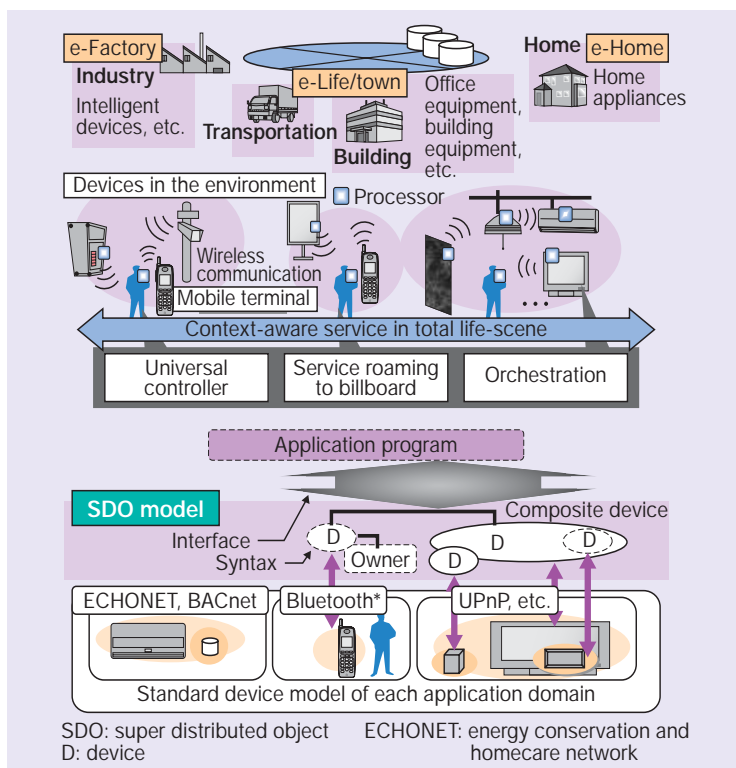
e-Factory
Industry
Intelligent devices, etc.

e-Life/town
Transportation
Building
Office equipment, building equipment, etc.

Home e-Home
Home appliances

Devices in the environment
Processor
Wireless communication
Mobile terminal
...

Context-aware service in total life-scene

Universal controller
Service roaming to billboard
Orchestration

Application program

SDO model
Composite device
Interface
Syntax
D
Owner
D
D
D

ECHONET, BACnet
Bluetooth*
UPnP, etc.

Standard device model of each application domain

SDO: super distributed object
D: device

ECHONET: energy conservation and homecare network